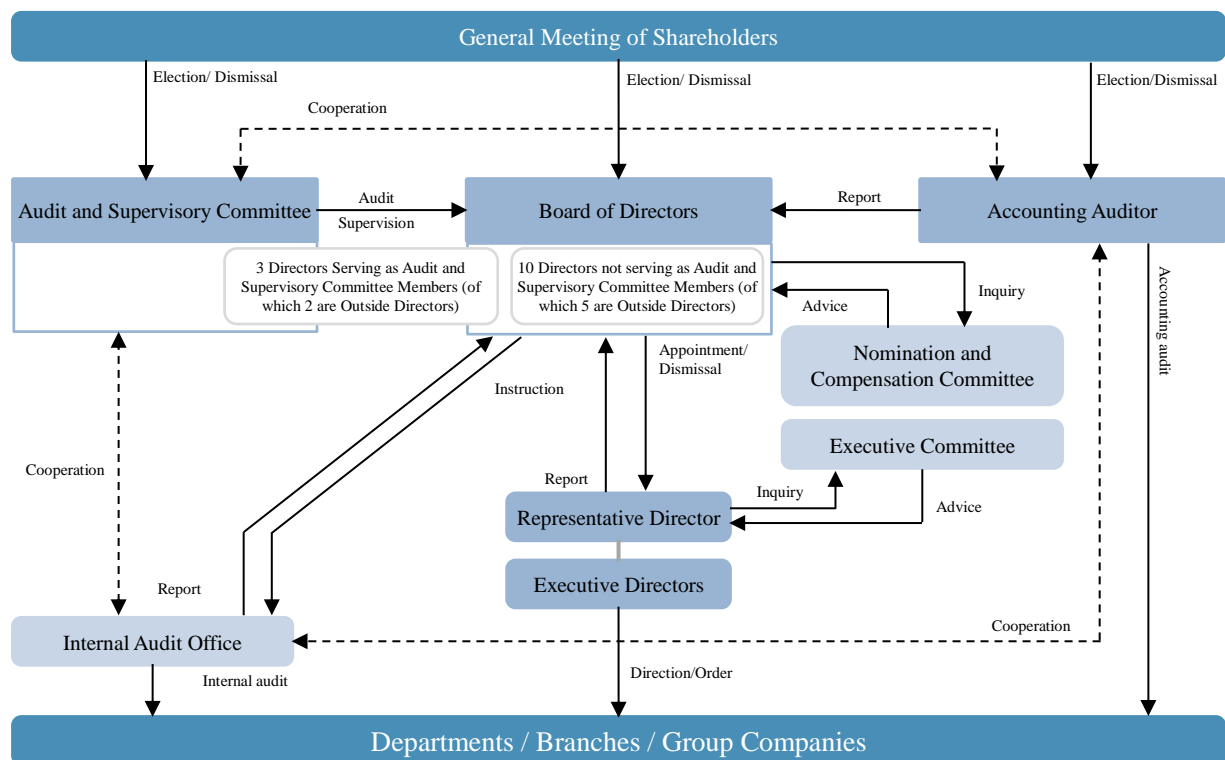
General Meeting of Shareholders

Election/ Dismissal

Election/ Dismissal

Election/Dismissal

Cooperation

Audit and Supervisory Committee

Audit Supervision

Board of Directors

Report

Accounting Auditor

3 Directors Serving as Audit and Supervisory Committee Members (of which 2 are Outside Directors)

10 Directors not serving as Audit and Supervisory Committee Members (of which 5 are Outside Directors)

Inquiry

Advice

Accounting audit

Nomination and Compensation Committee

Appointment/ Dismissal

Instruction

Executive Committee

Cooperation

Report

Inquiry

Advice

Representative Director

Executive Directors

Report

Internal Audit Office

Cooperation

Internal audit

Direction/Order

Departments / Branches / Group Companies